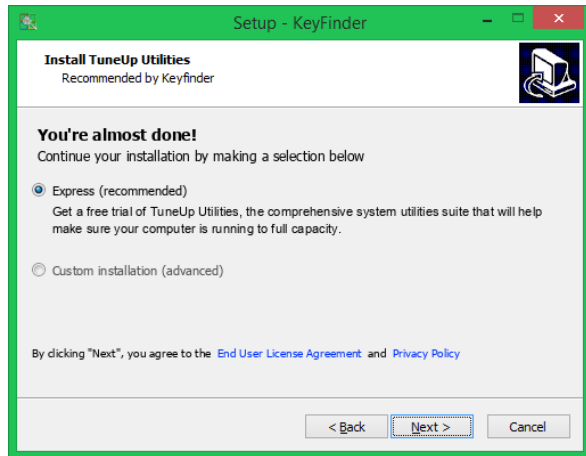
Setup - KeyFinder

Install TuneUp Utilities
Recommended by Keyfinder

You're almost done!
Continue your installation by making a selection below

Express (recommended)
Get a free trial of TuneUp Utilities, the comprehensive system utilities suite that will help make sure your computer is running to full capacity.

Custom installation (advanced)

By clicking "Next", you agree to the End User License Agreement and Privacy Policy

< Back
Next >
Cancel